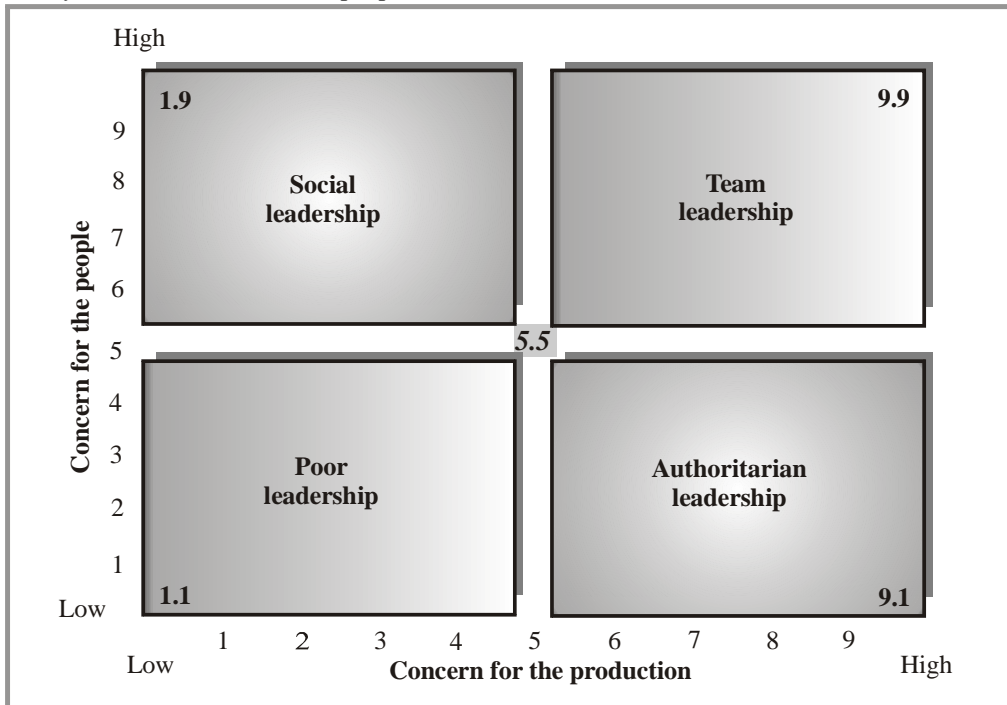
High

9
8
7
6
5
4
3
2
1

Low

Concern for the people

1.9

Social leadership

9.9

Team leadership

5.5

Poor leadership

1.1

Authoritarian leadership

9.1

1 2 3 4 5 6 7 8 9

Low

Concern for the production

High